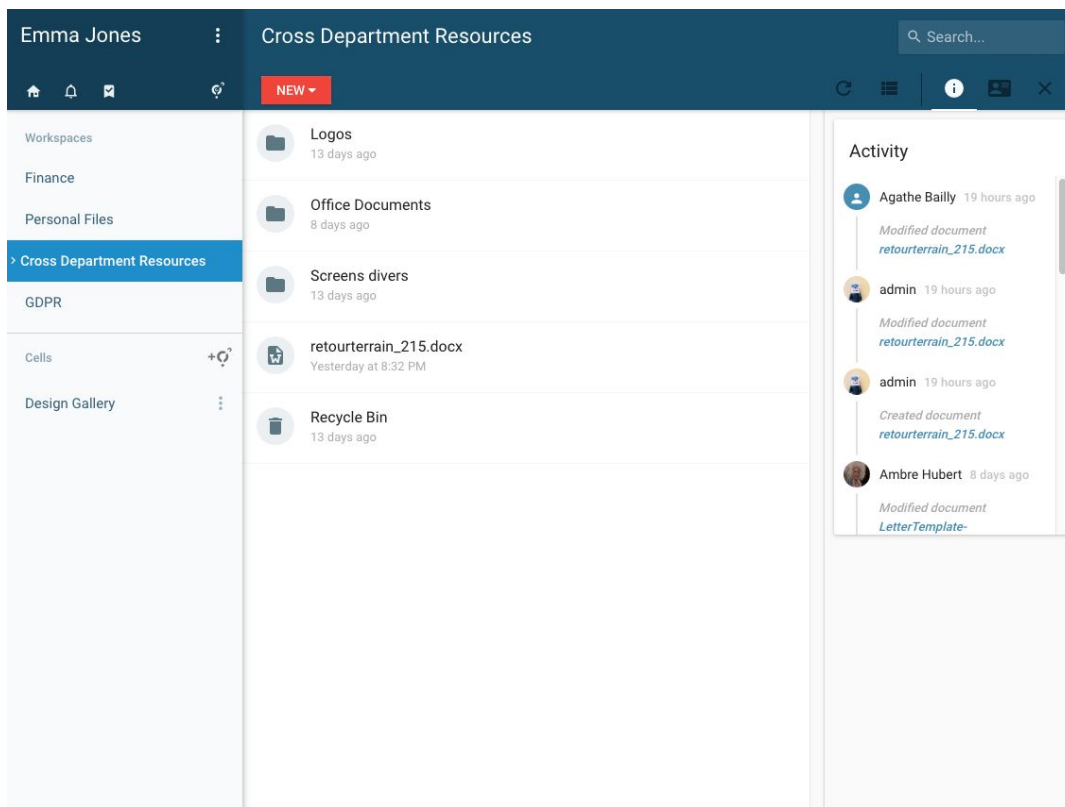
Emma Jones

Cross Department Resources

Search...

NEW

Workspaces

Finance

Personal Files

Cross Department Resources

GDPR

Cells

Design Gallery

Logos
13 days ago

Office Documents
8 days ago

Screens divers
13 days ago

retourterrain_215.docx
Yesterday at 8:32 PM

Recycle Bin
13 days ago

Activity

Agathe Bailly 19 hours ago
Modified document
retourterrain_215.docx

admin 19 hours ago
Modified document
retourterrain_215.docx

admin 19 hours ago
Created document
retourterrain_215.docx

Ambre Hubert 8 days ago
Modified document
LetterTemplate-